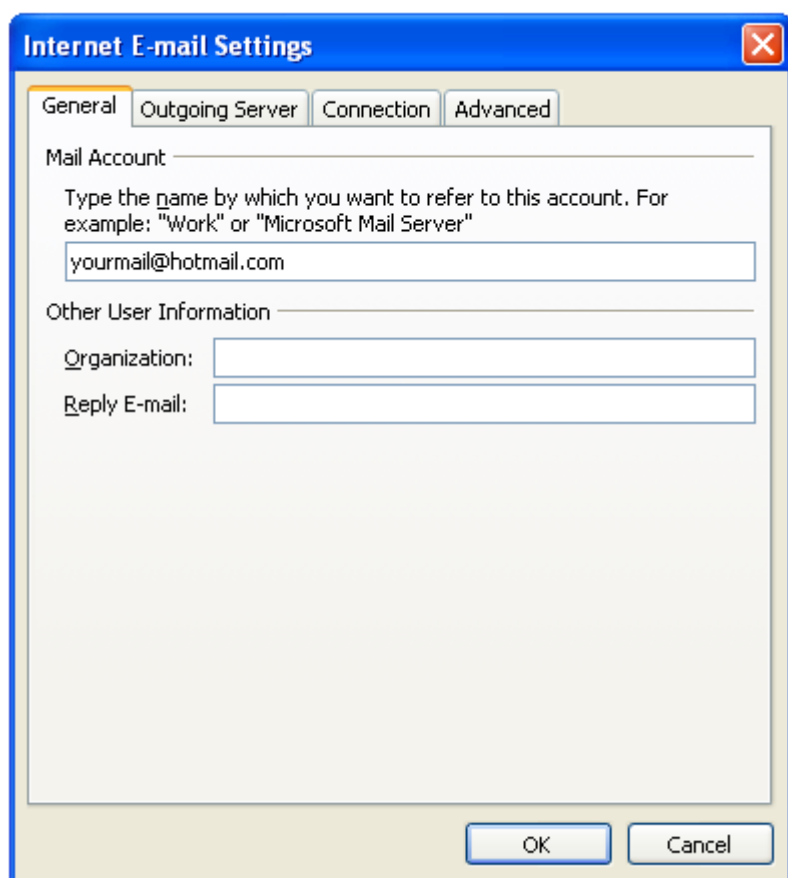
Internet E-mail Settings

General | Outgoing Server | Connection | Advanced

Mail Account

Type the name by which you want to refer to this account. For example: "Work" or "Microsoft Mail Server"

yourmail@hotmail.com

Other User Information

Organization:

Reply E-mail:

OK | Cancel